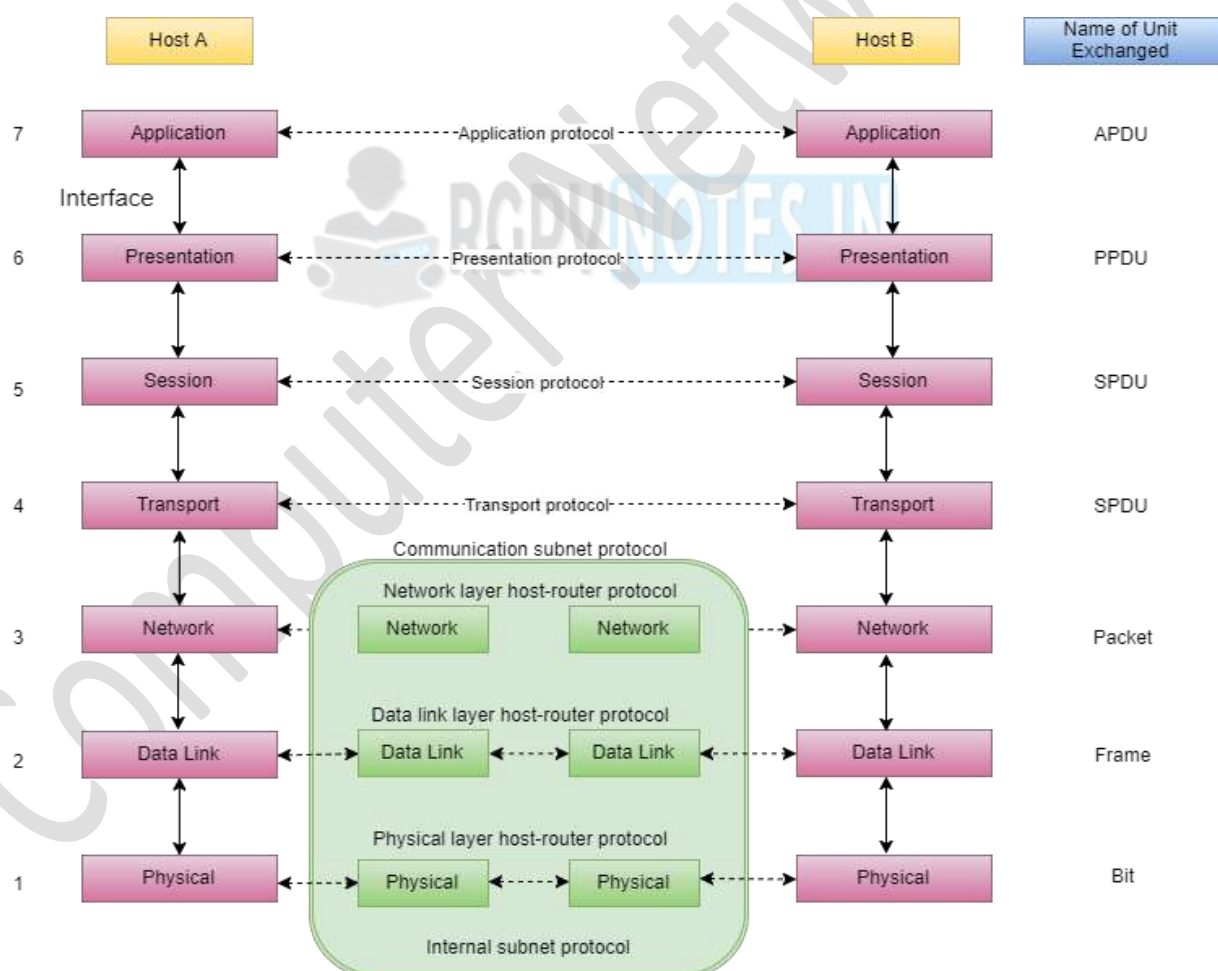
Host A

Host B

Name of Unit Exchanged

7 Application Application protocol Application APDU

Interface

6 Presentation Presentation protocol Presentation PPDU

5 Session Session protocol Session SPDU

4 Transport Transport protocol Transport SPDU

Communication subnet protocol

Network layer host-router protocol

3 Network Network Network Network Packet

Data link layer host-router protocol

2 Data Link Data Link Data Link Data Link Frame

Physical layer host-router protocol

1 Physical Physical Physical Physical Bit

Internal subnet protocol

RGPVNOTES.IN

Computer Netw